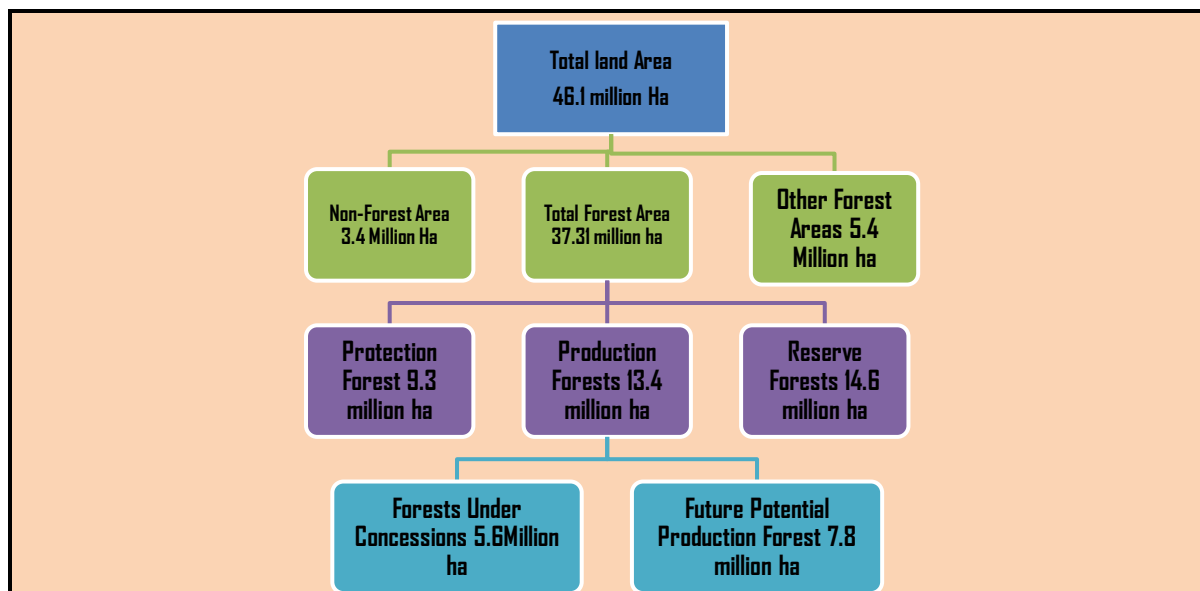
Total land Area
46.1 million Ha

Non-Forest Area
3.4 Million Ha

Total Forest Area
37.31 million ha

Other Forest Areas 5.4 Million ha

Protection Forest 9.3 million ha

Production Forests 13.4 million ha

Reserve Forests 14.6 million ha

Forests Under Concessions 5.6Million ha

Future Potential Production Forest 7.8 million ha